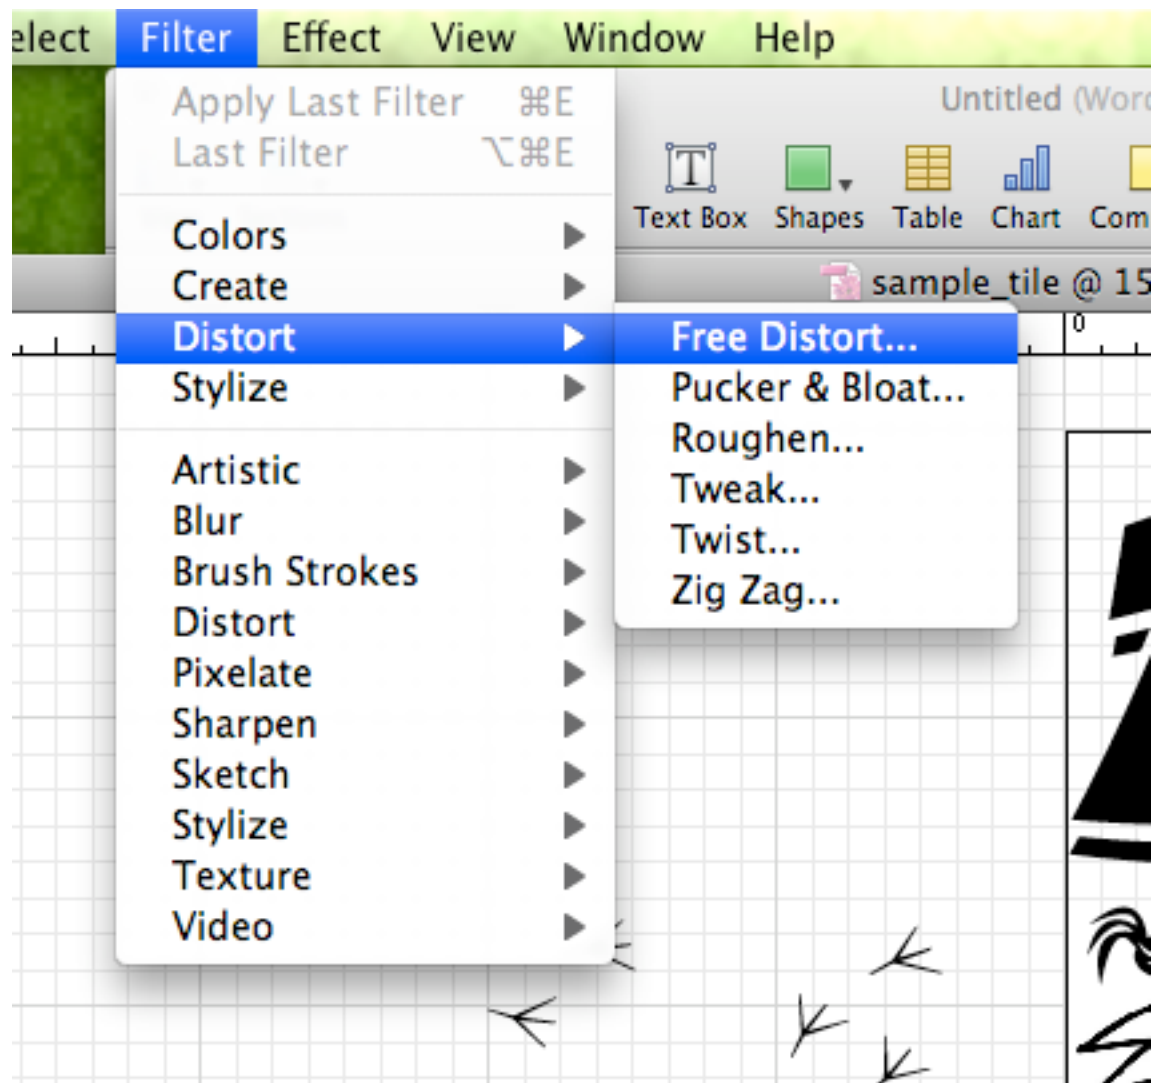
elect Filter Effect View Window Help

Apply Last Filter ⌘E
Last Filter ⌥⌘E

Colors ▶
Create ▶
Distort ▶
Stylize ▶

Artistic ▶
Blur ▶
Brush Strokes ▶
Distort ▶
Pixelate ▶
Sharpen ▶
Sketch ▶
Stylize ▶
Texture ▶
Video ▶

Free Distort...
Pucker & Bloat...
Roughen...
Tweak...
Twist...
Zig Zag...

Untitled (Word

Text Box Shapes Table Chart Com

sample_tile @ 15

0